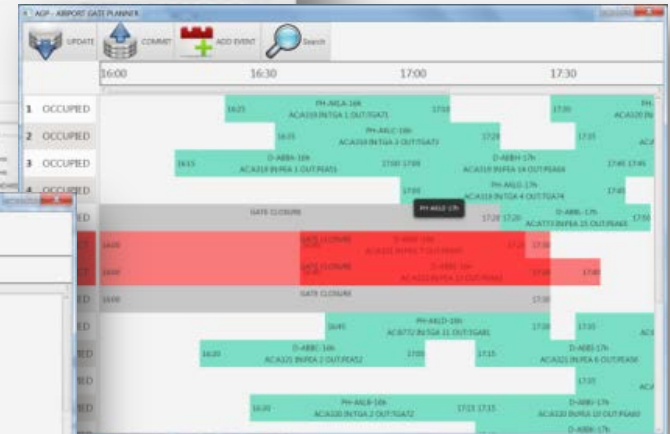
AGP - AIRPORT GATE PLANNER

UPDATE COMMIT ADD EVENT Search

16:00 16:30 17:00 17:30

1 OCCUPIED
2 OCCUPIED
3 OCCUPIED
4 OCCUPIED
ED
ED
ED
ED
ED
ED
ED

16:25 PH-AKLA-16h ACA319 INTGA 1 OUT:TGA71 17:10
17:30 PH- ACA320

16:35 PH-AKLC-16h ACA319 INTGA 3 OUT:TGA73 17:20
17:35 ACA

16:15 D-ABBA-16h ACA319 IN:PEA 1 OUT:PEA51 17:00 17:05
D-ABBH-17h ACA319 INTGA 14 OUT:PEA64 17:45 17:49

17:05 PH-AKLD-17h ACA319 INTGA 4 OUT:TGA74 17:45

PH-AKLD-17h

GATE CLOSURE
17:20 17:20 D-ABBL-17h ACA773 IN:PEA 15 OUT:PEA65 17:50

16:00 GATE CLOSURE D-ABBF-16h ACA321 IN:PEA 7 OUT:PEA57 17:25 17:30

16:00 GATE CLOSURE D-ABBC-16h ACA320 IN:PEA 12 OUT:PEA62 17:30 17:40

16:00 GATE CLOSURE 17:30

16:45 PH-AKLD-16h ACA772 IN:TGA 11 OUT:TGA81 17:30
17:35 ACA

16:20 D-ABBG-16h ACA321 IN:PEA 2 OUT:PEA52 17:05
17:15 D-ABBS-17h ACA321 IN:PEA 6 OUT:PEA56

17:37

16:30 PH-AKLB-16h ACA320 IN:TGA 2 OUT:TGA72 17:15 17:15
D-ABBI-17h ACA320 IN:PEA 10 OUT:PEA60

D-ABBK-17h